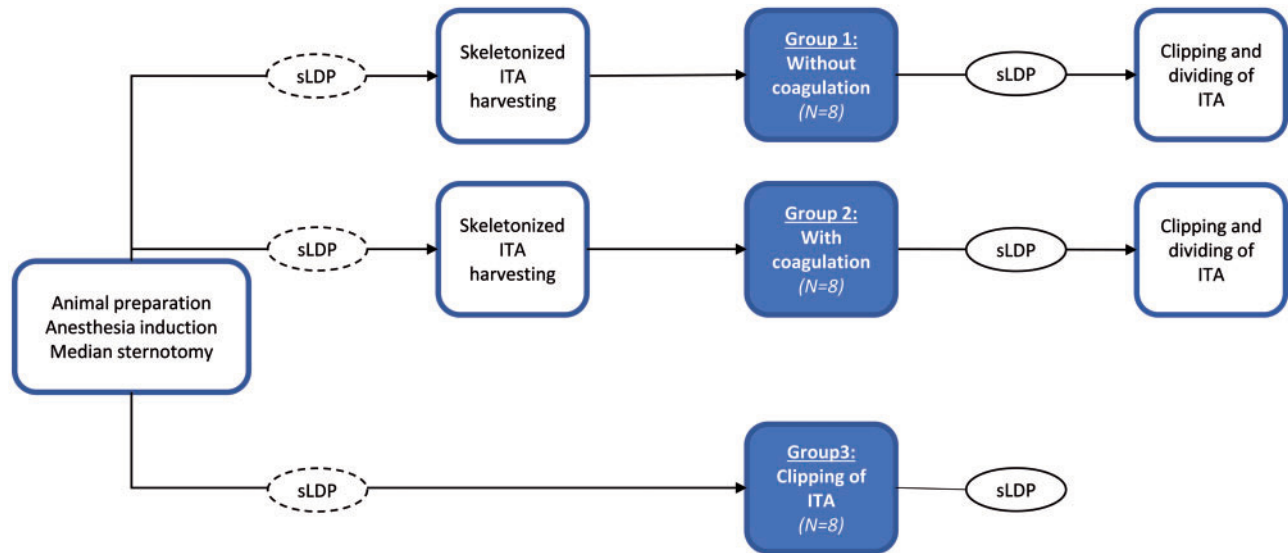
Animal preparation
Anesthesia induction
Median sternotomy

sLDP

Skeletonized ITA harvesting

Group 1:
Without coagulation
(N=8)

sLDP

Clipping and dividing of ITA

sLDP

Skeletonized ITA harvesting

Group 2:
With coagulation
(N=8)

sLDP

Clipping and dividing of ITA

sLDP

Group3:
Clipping of ITA
(N=8)

sLDP